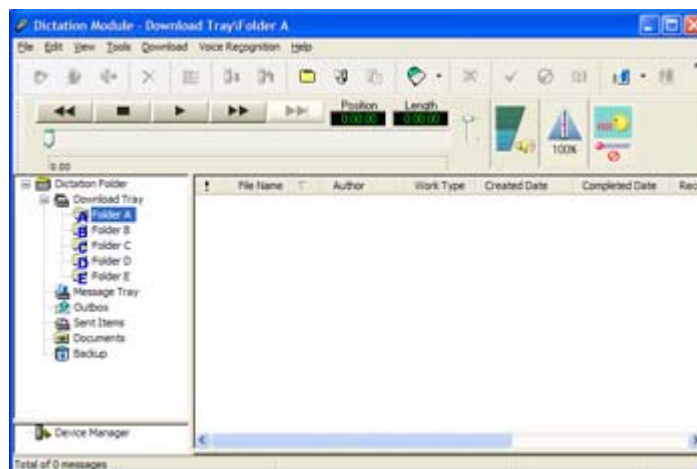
Dictation Module - Download Tray\Folder A

File Edit View Tools Download Voice Recognition Help

Position 0:00:00 Length 0:00:00

100%

0:00

Dictation Folder
Download Tray
Folder A
Folder B
Folder C
Folder D
Folder E
Message Tray
Outbox
Sent Items
Documents
Backup

Device Manager

| ! | File Name | Author | Work Type | Created Date | Completed Date | Rec |
|---|---|---|---|---|---|---|

Total of 0 messages